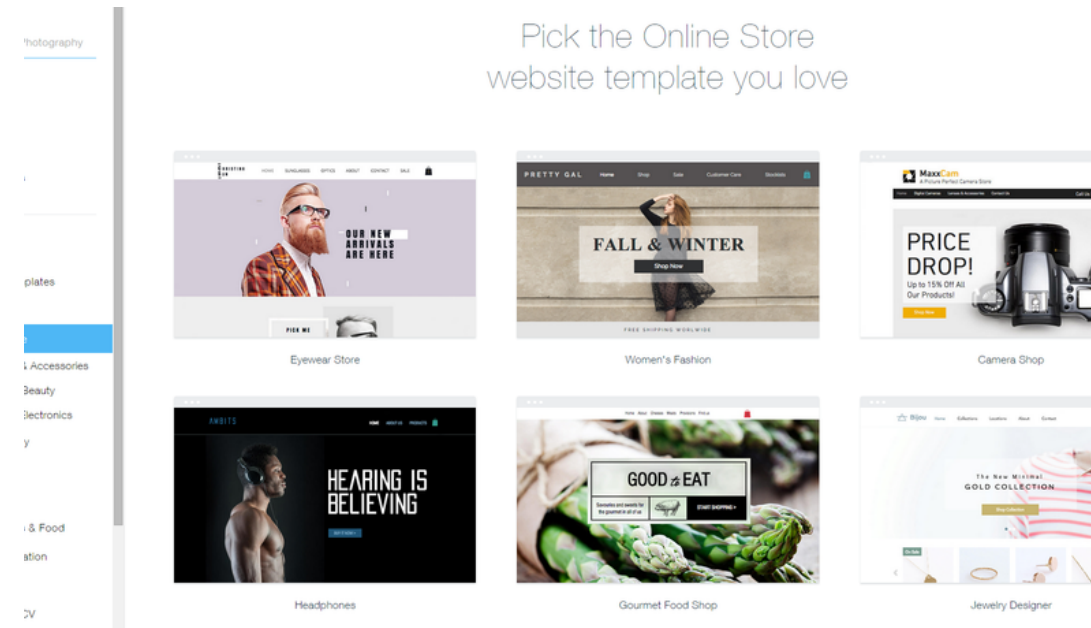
Photography

plates

Accessories
Beauty
Electronics
y

& Food
ation

CV

Pick the Online Store
website template you love

HOME SUNGLASSES OPTICS ABOUT CONTACT SALE

OUR NEW ARRIVALS ARE HERE

PICK ME

Eyewear Store

PRETTY GAL Home Shop Sale Customer Care Stockists

FALL & WINTER

Shop Now

FREE SHIPPING WORLDWIDE

Women's Fashion

MaxxCam
A Picture Perfect Camera Store

PRICE DROP!
Up to 15% Off All Our Products!

Shop Now

Camera Shop

AMBITS HOME ABOUT US PRODUCTS

HEARING IS BELIEVING

Headphones

GOOD to EAT

START SHOPPING >

Gourmet Food Shop

Bijou Home Collections Locations About Contact

The New Minimal
GOLD COLLECTION

Shop Collection

On Sale

Jewelry Designer